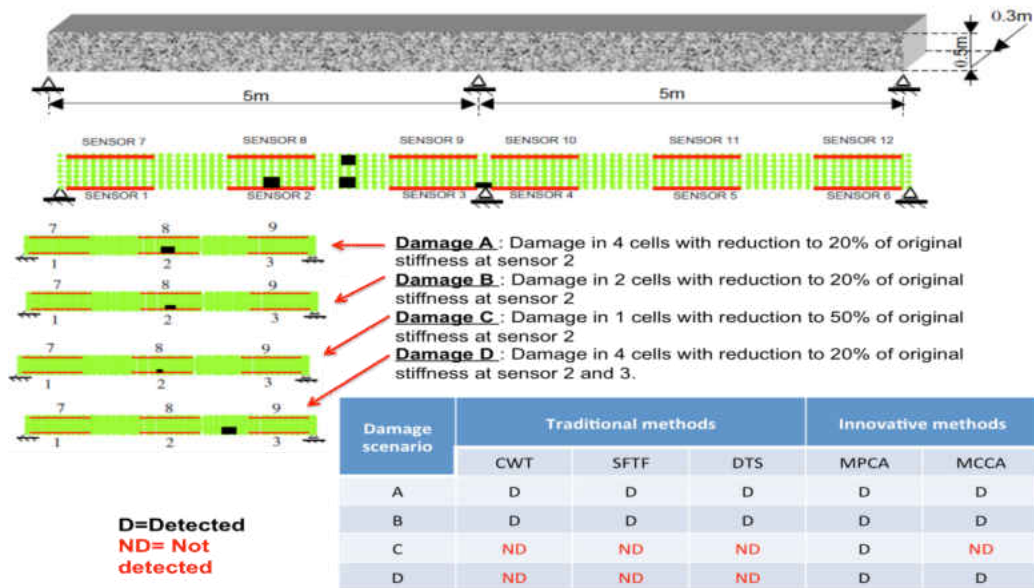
0.3m
0.5m
5m
5m

SENSOR 7
SENSOR 8
SENSOR 9
SENSOR 10
SENSOR 11
SENSOR 12
SENSOR 1
SENSOR 2
SENSOR 3
SENSOR 4
SENSOR 5
SENSOR 6

7 8 9
1 2 3
7 8 9
1 2 3
7 8 9
1 2 3
7 8 9
1 2 3

Damage A : Damage in 4 cells with reduction to 20% of original stiffness at sensor 2
Damage B : Damage in 2 cells with reduction to 20% of original stiffness at sensor 2
Damage C : Damage in 1 cells with reduction to 50% of original stiffness at sensor 2
Damage D : Damage in 4 cells with reduction to 20% of original stiffness at sensor 2 and 3.

| Damage scenario | Traditional methods | | | Innovative methods | |
|---|---|---|---|---|---|
| | CWT | SFTF | DTS | MPCA | MCCA |
| A | D | D | D | D | D |
| B | D | D | D | D | D |
| C | ND | ND | ND | D | ND |
| D | ND | ND | ND | D | D |

D=Detected
ND= Not detected